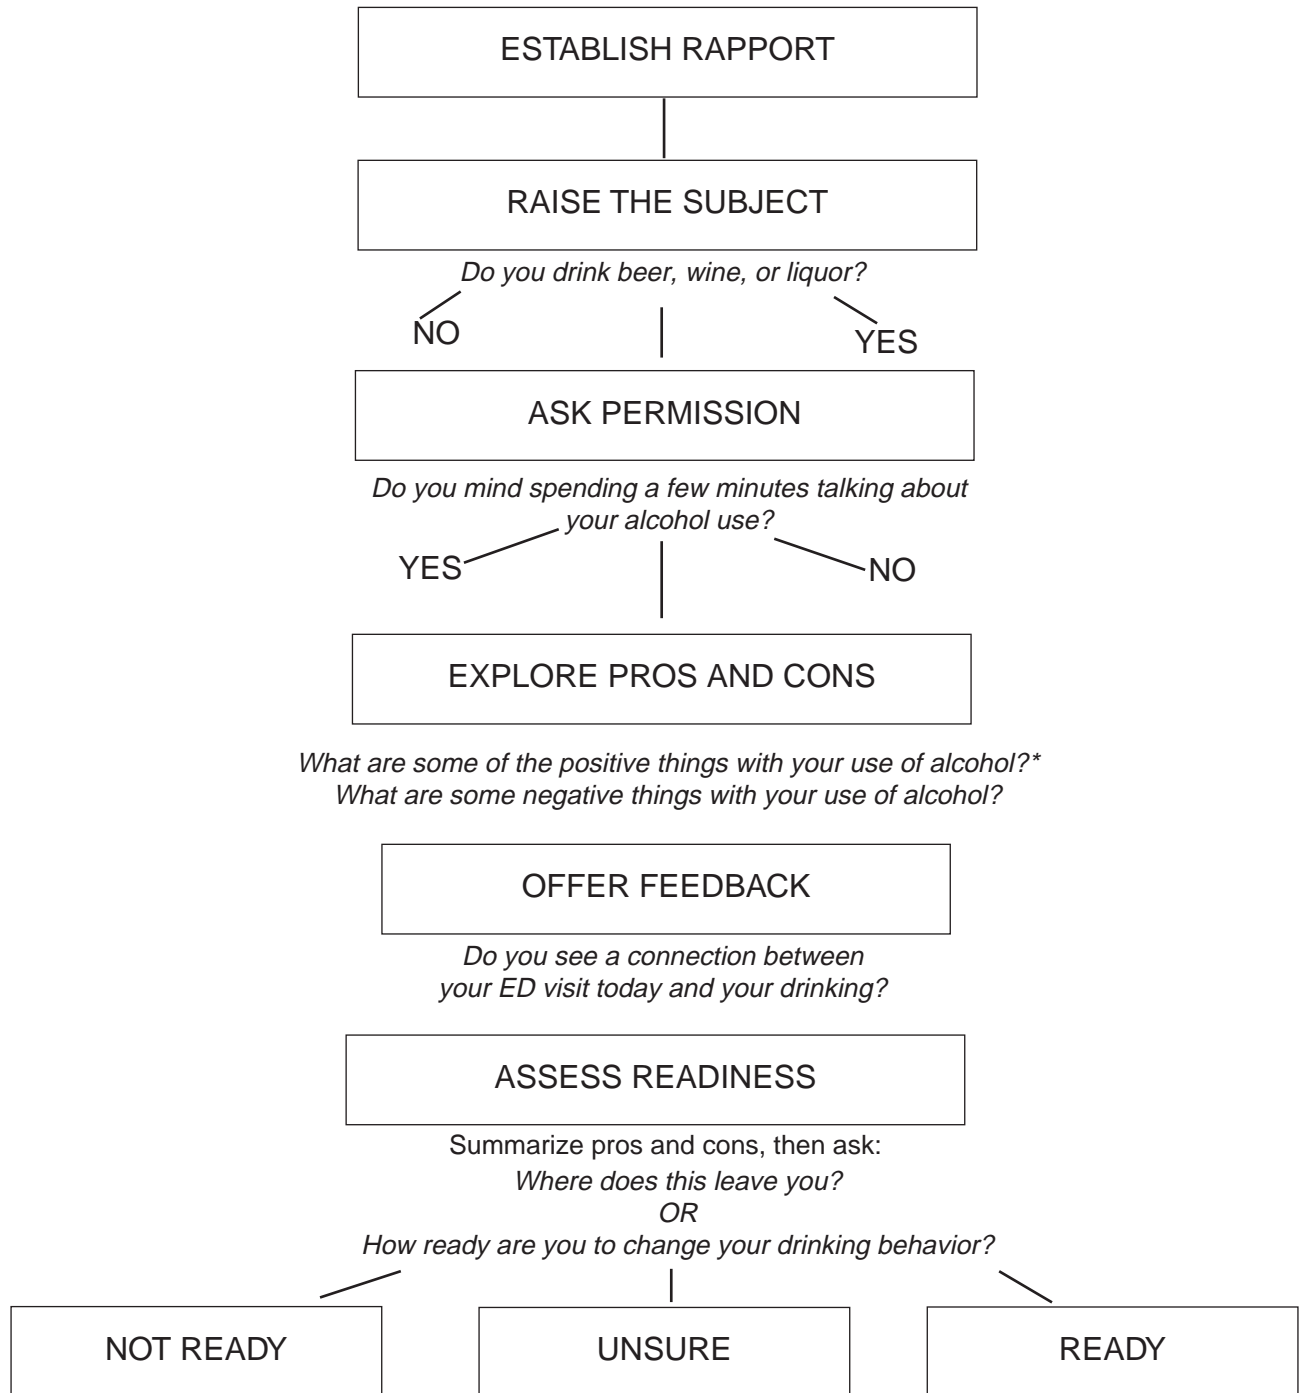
ESTABLISH RAPPORT

RAISE THE SUBJECT

Do you drink beer, wine, or liquor?

NO

YES

ASK PERMISSION

Do you mind spending a few minutes talking about your alcohol use?

YES

NO

EXPLORE PROS AND CONS

What are some of the positive things with your use of alcohol?*
What are some negative things with your use of alcohol?

OFFER FEEDBACK

Do you see a connection between your ED visit today and your drinking?

ASSESS READINESS

Summarize pros and cons, then ask:
Where does this leave you?
OR
How ready are you to change your drinking behavior?

NOT READY

UNSURE

READY